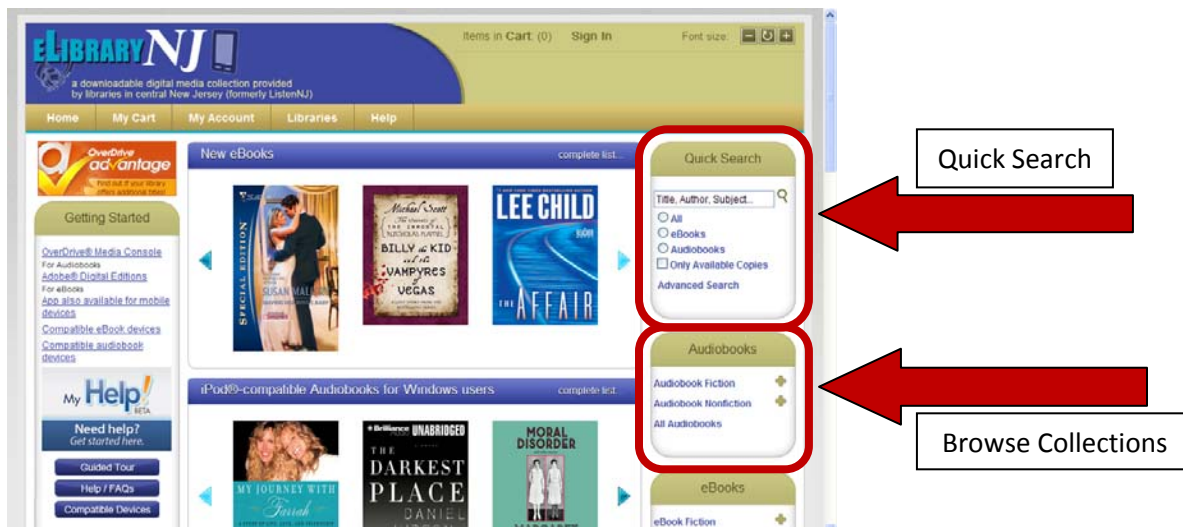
eLIBRARYNJ
a downloadable digital media collection provided by libraries in central New Jersey (formerly ListenNJ)

Items in Cart: (0) Sign In Font size:

Home My Cart My Account Libraries Help

OverDrive advantage
Find out if your library offers additional titles!

Getting Started

OverDrive® Media Console
For Audiobooks
Adobe® Digital Editions
For eBooks
App also available for mobile devices
Compatible eBook devices
Compatible audiobook devices

My Help! BETA
Need help?
Get started here.

Guided Tour
Help / FAQs
Compatible Devices

New eBooks complete list...

SPECIAL EDITION
SUSAN MALLERY

Michael Scott
BILLY the KID and the VAMPYRES of VEGAS

LEE CHILD
THE AFFAIR

iPod®-compatible Audiobooks for Windows users complete list...

MY JOURNEY WITH Farrah

Brilliance Audio UNABRIDGED
THE DARKEST PLACE
DANIEL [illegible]

MORAL DISORDER
MARGARET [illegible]

Quick Search
Title, Author, Subject...
All
eBooks
Audiobooks
Only Available Copies
Advanced Search

Audiobooks
Audiobook Fiction
Audiobook Nonfiction
All Audiobooks

eBooks
eBook Fiction

Quick Search

Browse Collections